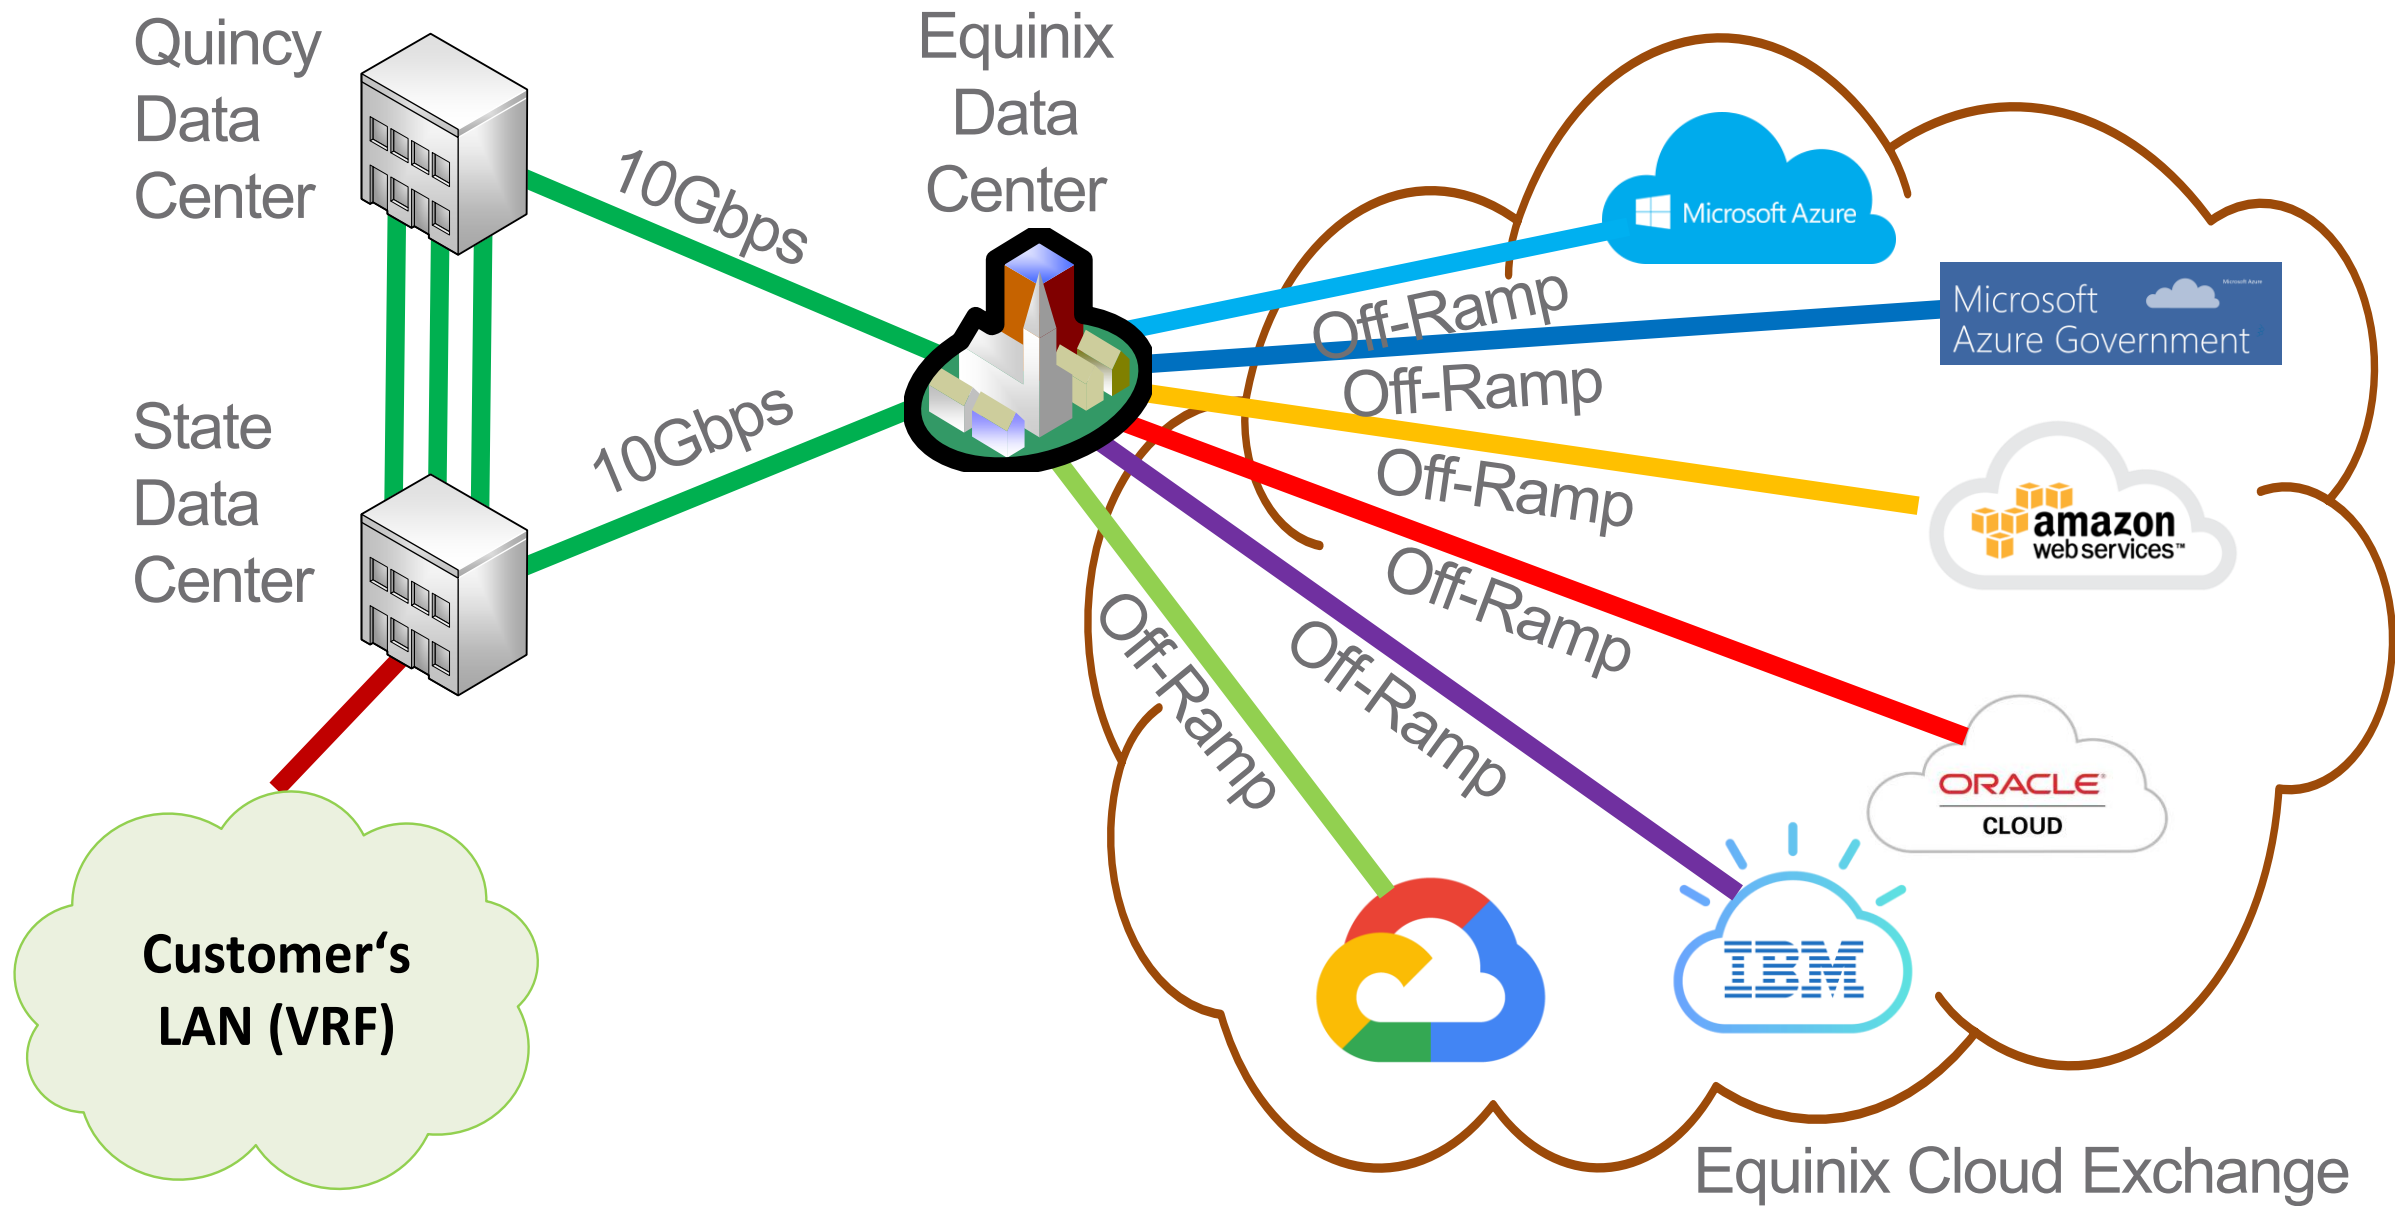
Quincy Data Center

Equinix Data Center

10Gbps

State Data Center

10Gbps

Microsoft Azure

Microsoft Azure Government

Off-Ramp

Off-Ramp

Off-Ramp

Off-Ramp

Off-Ramp

Off-Ramp

amazon web services™

ORACLE CLOUD

IBM

Customer's LAN (VRF)

Equinix Cloud Exchange